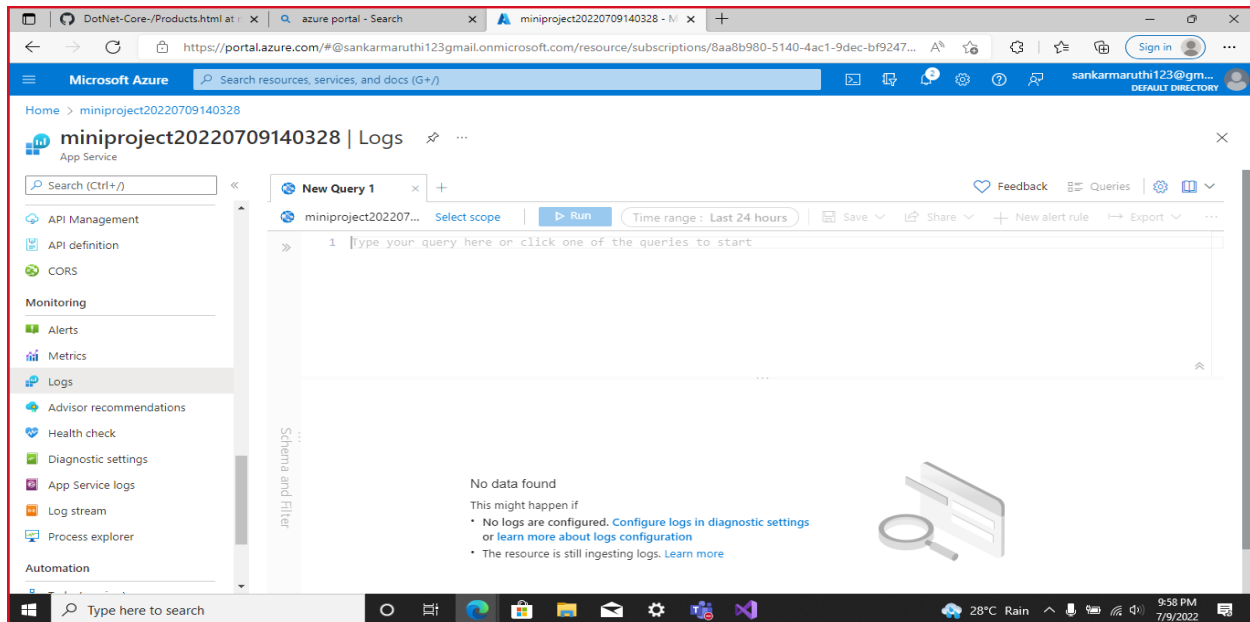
DotNet-Core-/Products.html at r ×
azure portal - Search ×
miniproject20220709140328 - M ×
+

https://portal.azure.com/#@sankarmaruthi123gmail.onmicrosoft.com/resource/subscriptions/8aa8b980-5140-4ac1-9dec-bf9247...

Sign in

Microsoft Azure
Search resources, services, and docs (G+/)
2
sankarmaruthi123@gm...
DEFAULT DIRECTORY

Home > miniproject20220709140328

miniproject20220709140328 | Logs
App Service

Search (Ctrl+/)
«
API Management
API definition
CORS
Monitoring
Alerts
Metrics
Logs
Advisor recommendations
Health check
Diagnostic settings
App Service logs
Log stream
Process explorer
Automation

New Query 1 ×
+
Feedback
Queries
miniproject202207...
Select scope
Run
Time range : Last 24 hours
Save
Share
New alert rule
Export
»
1 Type your query here or click one of the queries to start

Schema and Filter

No data found
This might happen if
• No logs are configured. Configure logs in diagnostic settings or learn more about logs configuration
• The resource is still ingesting logs. Learn more

Type here to search
28°C Rain
9:58 PM
7/9/2022